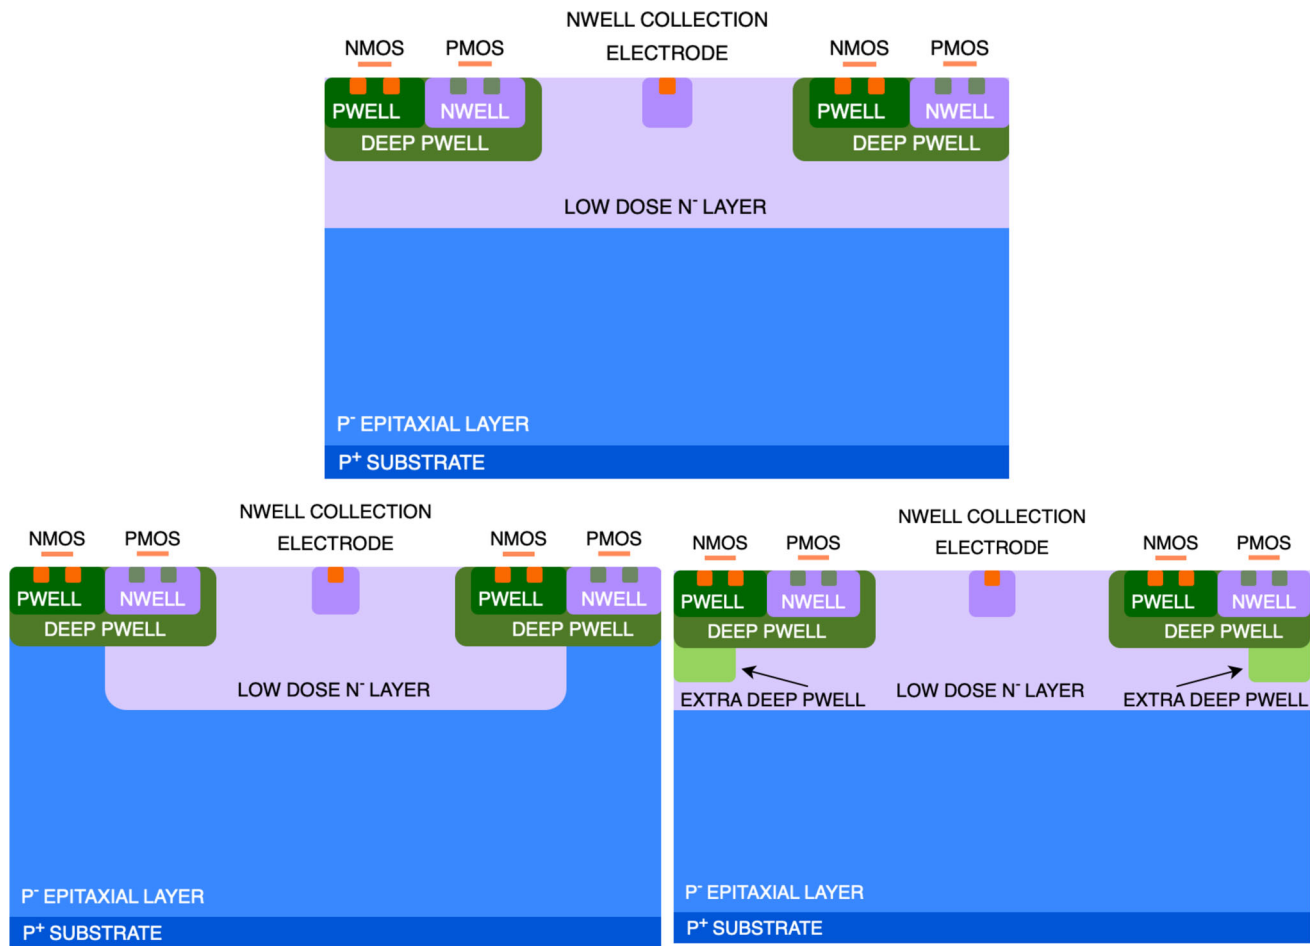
NMOS PMOS NWELL COLLECTION ELECTRODE NMOS PMOS

PWELL NWELL PWELL NWELL

DEEP PWELL DEEP PWELL

LOW DOSE N$^-$ LAYER

P$^-$ EPITAXIAL LAYER

P$^+$ SUBSTRATE

NMOS PMOS NWELL COLLECTION ELECTRODE NMOS PMOS

PWELL NWELL PWELL NWELL

DEEP PWELL DEEP PWELL

LOW DOSE N$^-$ LAYER

P$^-$ EPITAXIAL LAYER

P$^+$ SUBSTRATE

NMOS PMOS NWELL COLLECTION ELECTRODE NMOS PMOS

PWELL NWELL PWELL NWELL

DEEP PWELL DEEP PWELL

EXTRA DEEP PWELL LOW DOSE N$^-$ LAYER EXTRA DEEP PWELL

P$^-$ EPITAXIAL LAYER

P$^+$ SUBSTRATE